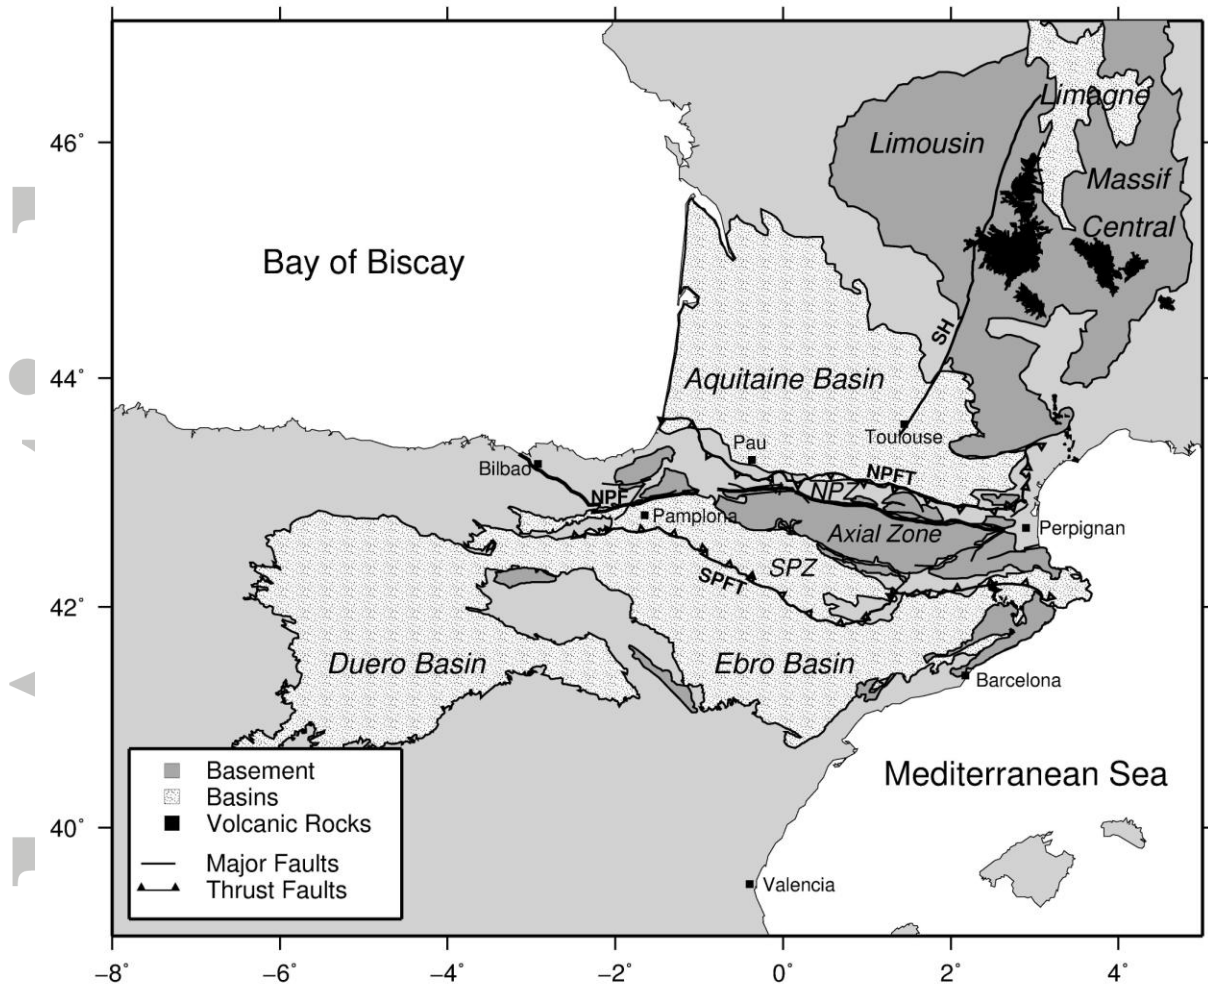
Limagne
Limousin
Massif
Central
Bay of Biscay
SH
Aquitaine Basin
Pau
Toulouse
Bilbao
NPF
NPFT
NPZ
Pamplona
Axial Zone
Perpignan
SPZ
SPFT
Duero Basin
Ebro Basin
Barcelona
Mediterranean Sea
Valencia

Basement
Basins
Volcanic Rocks
Major Faults
Thrust Faults

46°
44°
42°
40°

-8°
-6°
-4°
-2°
0°
2°
4°